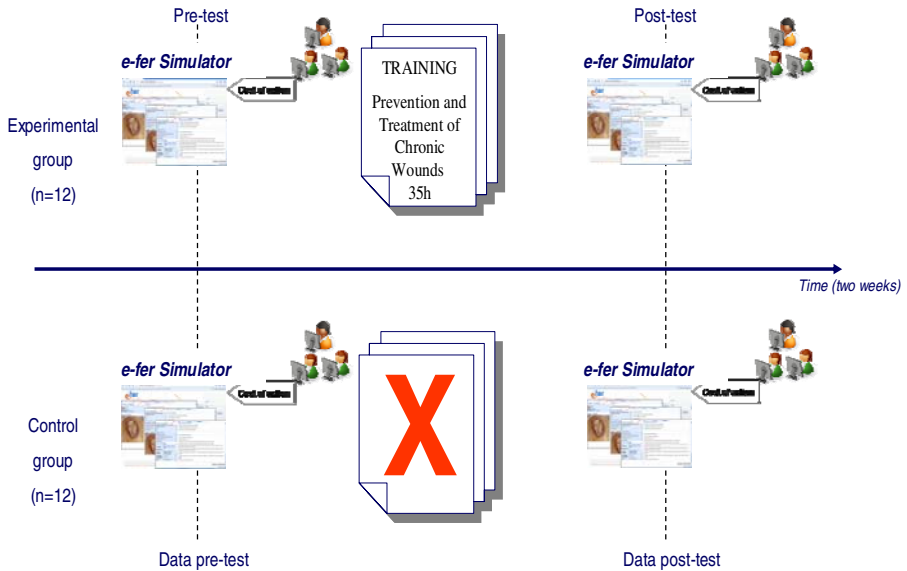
Pre-test

Post-test

e-fer Simulator

Card of action

TRAINING

Prevention and Treatment of Chronic Wounds 35h

e-fer Simulator

Card of action

Experimental group (n=12)

Time (two weeks)

e-fer Simulator

Card of action

X

e-fer Simulator

Card of action

Control group (n=12)

Data pre-test

Data post-test